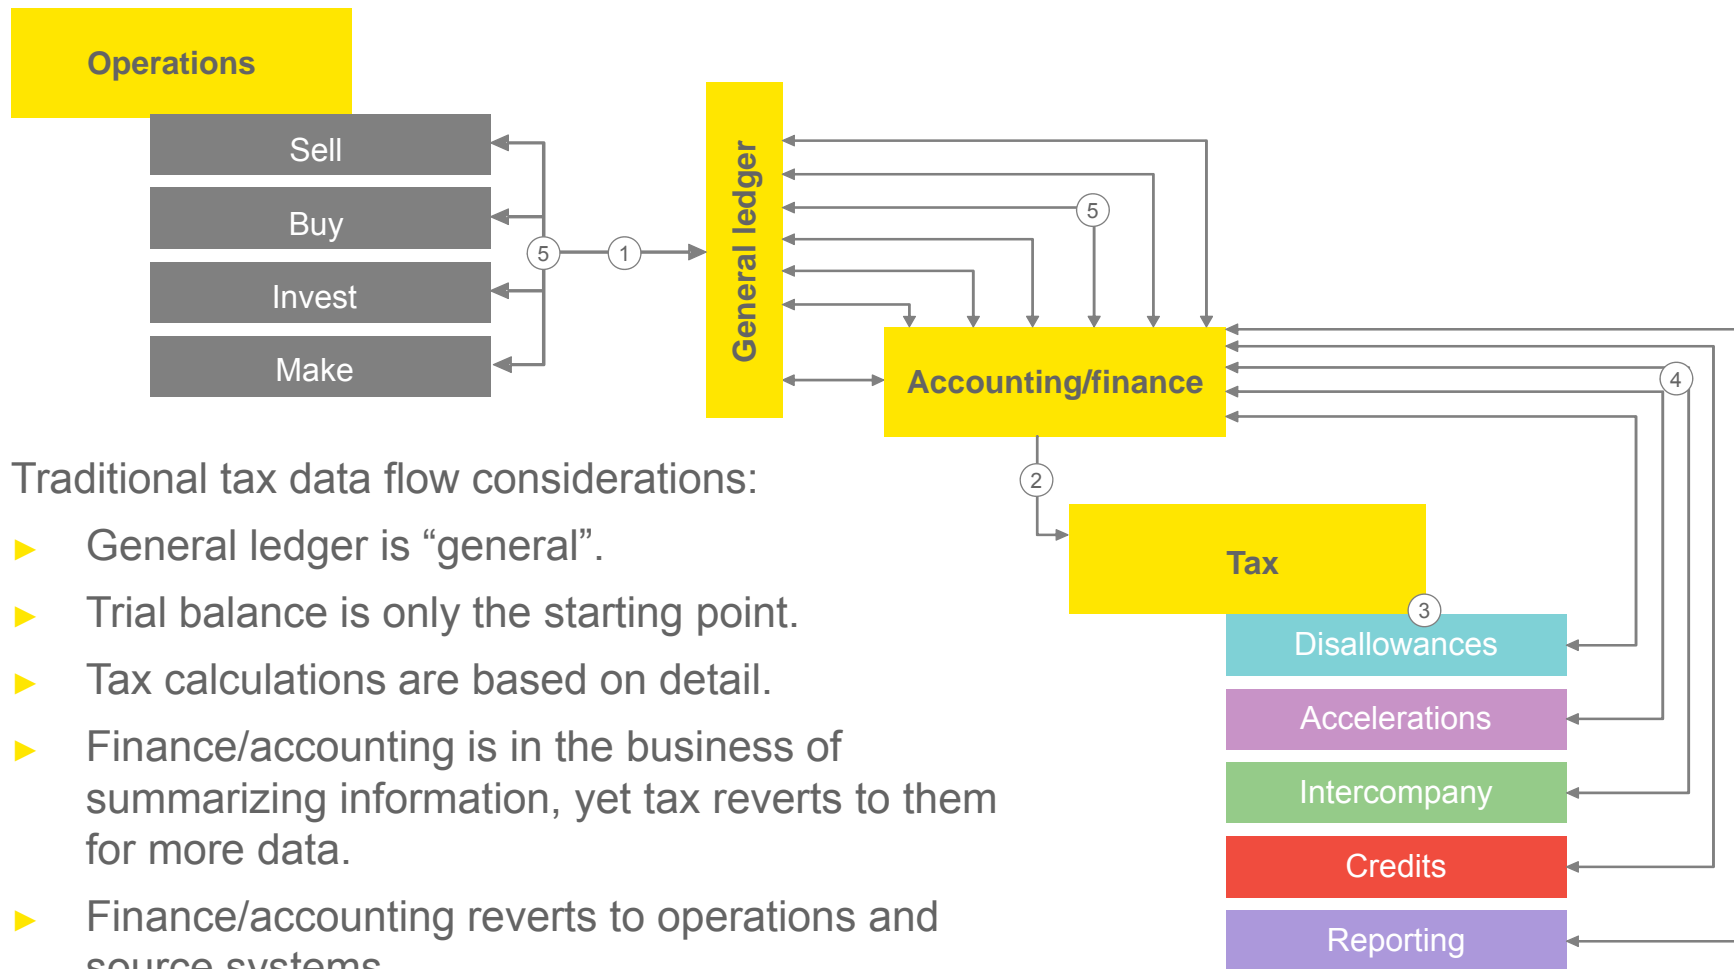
Operations

Sell

Buy

Invest

Make

5

1

General ledger

5

Accounting/finance

4

2

Tax

3

Disallowances

Accelerations

Intercompany

Credits

Reporting

Traditional tax data flow considerations:

▶ General ledger is “general”.

▶ Trial balance is only the starting point.

▶ Tax calculations are based on detail.

▶ Finance/accounting is in the business of summarizing information, yet tax reverts to them for more data.

▶ Finance/accounting reverts to operations and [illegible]